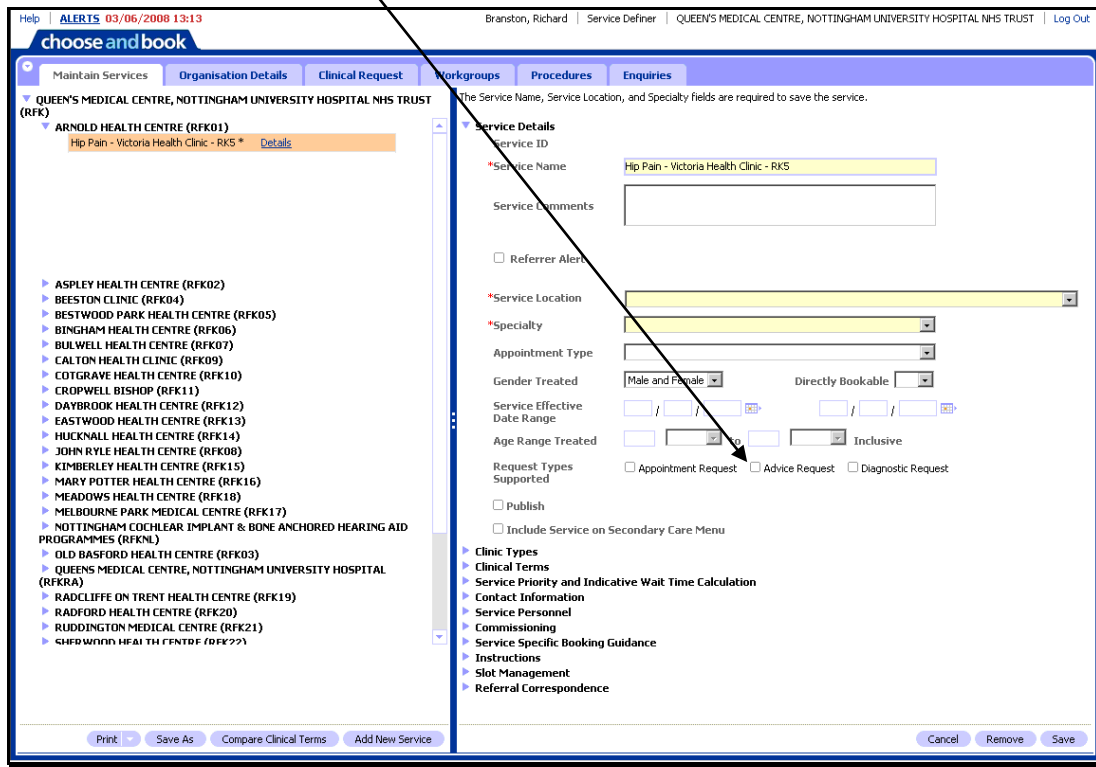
Help | ALERTS 03/06/2008 13:13

Branston, Richard | Service Definer | QUEEN'S MEDICAL CENTRE, NOTTINGHAM UNIVERSITY HOSPITAL NHS TRUST | Log Out

choose and book

Maintain Services | Organisation Details | Clinical Request | Workgroups | Procedures | Enquiries

QUEEN'S MEDICAL CENTRE, NOTTINGHAM UNIVERSITY HOSPITAL NHS TRUST (RFK)
ARNOLD HEALTH CENTRE (RFK01)
Hip Pain - Victoria Health Clinic - RK5 * Details
ASPLEY HEALTH CENTRE (RFK02)
BEESTON CLINIC (RFK04)
BESTWOOD PARK HEALTH CENTRE (RFK05)
BINGHAM HEALTH CENTRE (RFK06)
BULWELL HEALTH CENTRE (RFK07)
CALTON HEALTH CLINIC (RFK09)
COTGRAVE HEALTH CENTRE (RFK10)
CROPWELL BISHOP (RFK11)
DAYBROOK HEALTH CENTRE (RFK12)
EASTWOOD HEALTH CENTRE (RFK13)
HUCKNALL HEALTH CENTRE (RFK14)
JOHN RYLE HEALTH CENTRE (RFK08)
KIMBERLEY HEALTH CENTRE (RFK15)
MARY POTTER HEALTH CENTRE (RFK16)
MEADOWS HEALTH CENTRE (RFK18)
MELBOURNE PARK MEDICAL CENTRE (RFK17)
NOTTINGHAM COCHLEAR IMPLANT & BONE ANCHORED HEARING AID PROGRAMMES (RFKNL)
OLD BASFORD HEALTH CENTRE (RFK03)
QUEENS MEDICAL CENTRE, NOTTINGHAM UNIVERSITY HOSPITAL (RFKRA)
RADCLIFFE ON TRENT HEALTH CENTRE (RFK19)
RADFORD HEALTH CENTRE (RFK20)
RUDDINGTON MEDICAL CENTRE (RFK21)
SHERWOOD HEALTH CENTRE (RFK22)

Print | Save As | Compare Clinical Terms | Add New Service

The Service Name, Service Location, and Specialty fields are required to save the service.

Service Details
Service ID
*Service Name Hip Pain - Victoria Health Clinic - RK5
Service Comments
Referrer Alert
*Service Location
*Specialty
Appointment Type
Gender Treated Male and Female
Directly Bookable
Service Effective Date Range
Age Range Treated to Inclusive
Request Types Supported Appointment Request Advice Request Diagnostic Request
Publish
Include Service on Secondary Care Menu
Clinic Types
Clinical Terms
Service Priority and Indicative Wait Time Calculation
Contact Information
Service Personnel
Commissioning
Service Specific Booking Guidance
Instructions
Slot Management
Referral Correspondence

Cancel | Remove | Save